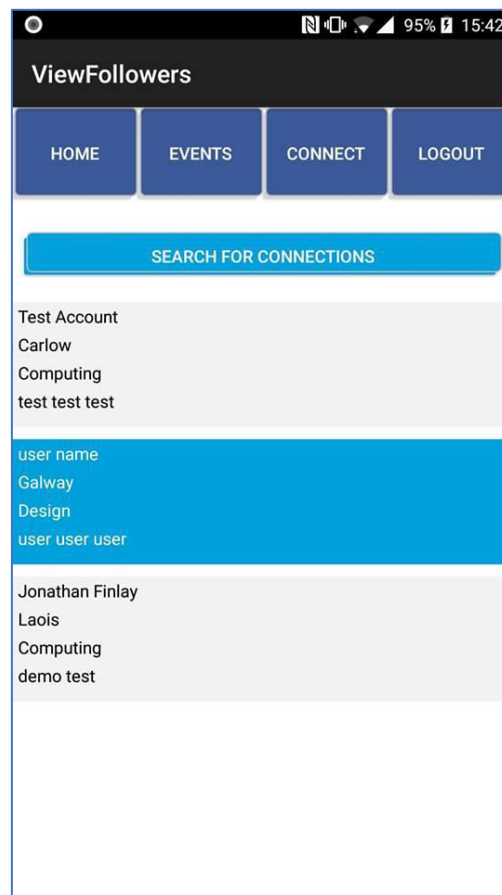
95% 15:42

ViewFollowers

HOME
EVENTS
CONNECT
LOGOUT

SEARCH FOR CONNECTIONS

Test Account
Carlow
Computing
test test test

user name
Galway
Design
user user user

Jonathan Finlay
Laois
Computing
demo test